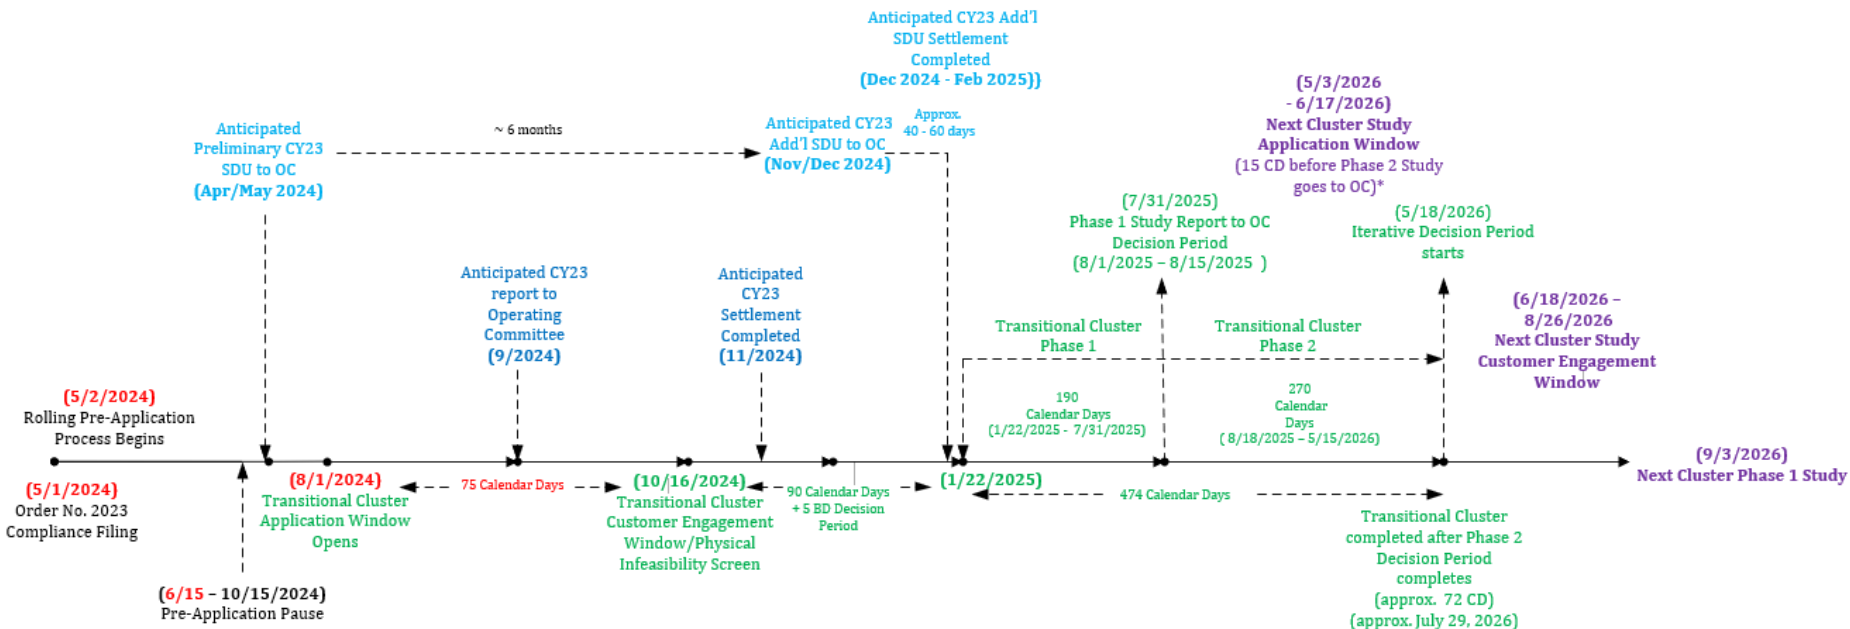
Anticipated CY23 Add'l SDU Settlement Completed (Dec 2024 - Feb 2025))

(5/3/2026 - 6/17/2026) Next Cluster Study Application Window (15 CD before Phase 2 Study goes to OC)*

Anticipated Preliminary CY23 SDU to OC (Apr/May 2024)

~ 6 months

Anticipated CY23 Add'l SDU to OC (Nov/Dec 2024)

Approx. 40 - 60 days

(7/31/2025) Phase 1 Study Report to OC Decision Period (8/1/2025 – 8/15/2025 )

(5/18/2026) Iterative Decision Period starts

Anticipated CY23 report to Operating Committee (9/2024)

Anticipated CY23 Settlement Completed (11/2024)

(6/18/2026 – 8/26/2026 Next Cluster Study Customer Engagement Window

Transitional Cluster Phase 1

Transitional Cluster Phase 2

(5/2/2024) Rolling Pre-Application Process Begins

190 Calendar Days (1/22/2025 - 7/31/2025)

270 Calendar Days ( 8/18/2025 – 5/15/2026)

(9/3/2026) Next Cluster Phase 1 Study

(5/1/2024) Order No. 2023 Compliance Filing

(8/1/2024) Transitional Cluster Application Window Opens

75 Calendar Days

(10/16/2024) Transitional Cluster Customer Engagement Window/Physical Infeasibility Screen

90 Calendar Days + 5 BD Decision Period

(1/22/2025)

474 Calendar Days

Transitional Cluster completed after Phase 2 Decision Period completes (approx. 72 CD) (approx. July 29, 2026)

(6/15 – 10/15/2024) Pre-Application Pause